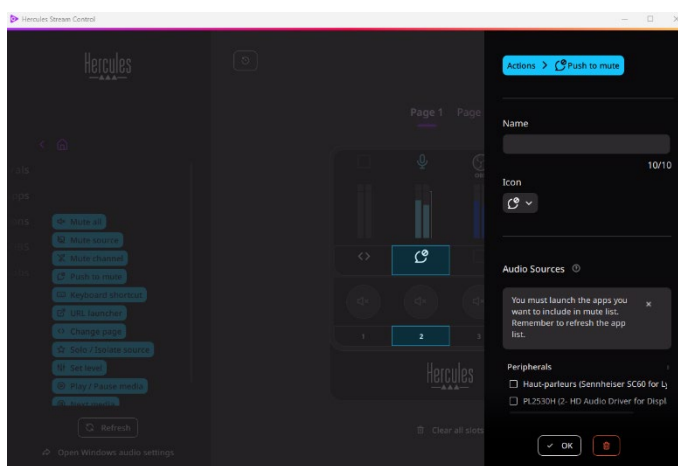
Hercules Stream Control

Hercules

als
ios
ons
ris

Mute all
Mute source
Mute channel
Push to mute
Keyboard shortcut
URL launcher
Change page
Solo / Isolate source
Set level
Play / Pause media

Refresh

Open Windows audio settings

Page 1 Page

1 2 3

Hercules

Clear all slots

Actions > Push to mute

Name

10/10

Icon

Audio Sources

You must launch the apps you want to include in mute list. Remember to refresh the app list.

Peripherals

Haut-parleurs (Sennheiser SC60 for Ly

PL2530H (2- HD Audio Driver for Displ

OK